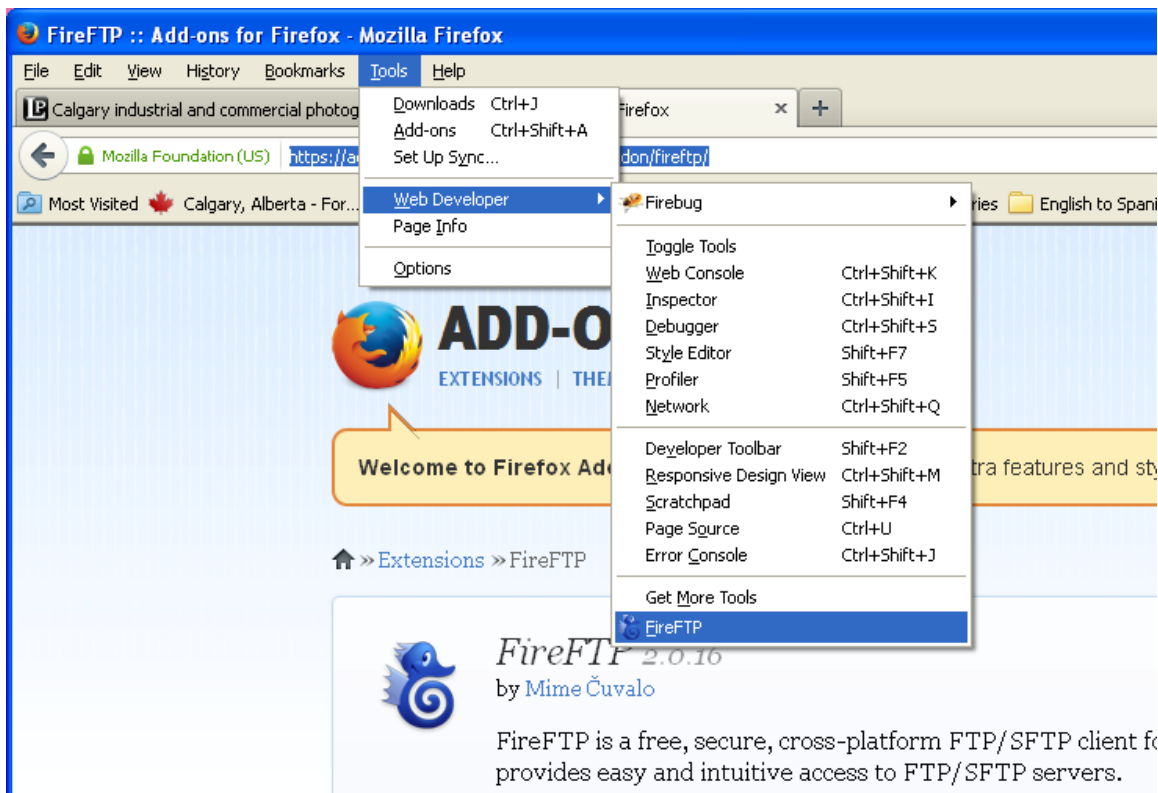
FireFTP :: Add-ons for Firefox - Mozilla Firefox

File Edit View History Bookmarks Tools Help

Calgary industrial and commercial photog

Firefox

+

Mozilla Foundation (US) https://a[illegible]don/fireftp/

Most Visited Calgary, Alberta - For... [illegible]ries English to Spani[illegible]

Downloads Ctrl+J
Add-ons Ctrl+Shift+A
Set Up Sync...
Web Developer
Page Info
Options

Firebug
Toggle Tools
Web Console Ctrl+Shift+K
Inspector Ctrl+Shift+I
Debugger Ctrl+Shift+S
Style Editor Shift+F7
Profiler Shift+F5
Network Ctrl+Shift+Q
Developer Toolbar Shift+F2
Responsive Design View Ctrl+Shift+M
Scratchpad Shift+F4
Page Source Ctrl+U
Error Console Ctrl+Shift+J
Get More Tools
FireFTP

ADD-O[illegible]

EXTENSIONS | THE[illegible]

Welcome to Firefox Ad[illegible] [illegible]tra features and sty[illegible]

» Extensions » FireFTP

FireFTP 2.0.16
by Mime Čuvalo

FireFTP is a free, secure, cross-platform FTP/SFTP client fo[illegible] provides easy and intuitive access to FTP/SFTP servers.